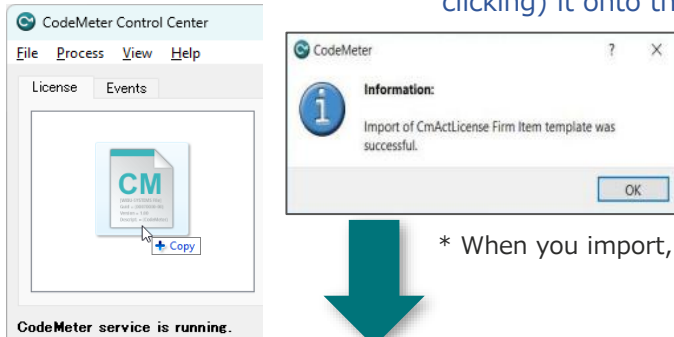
clicking) it onto th

CodeMeter Control Center

File Process View Help

License Events

CM

+ Copy

CodeMeter service is running.

CodeMeter ? X

Information:

Import of CmActLicense Firm Item template was successful.

OK

* When you import,